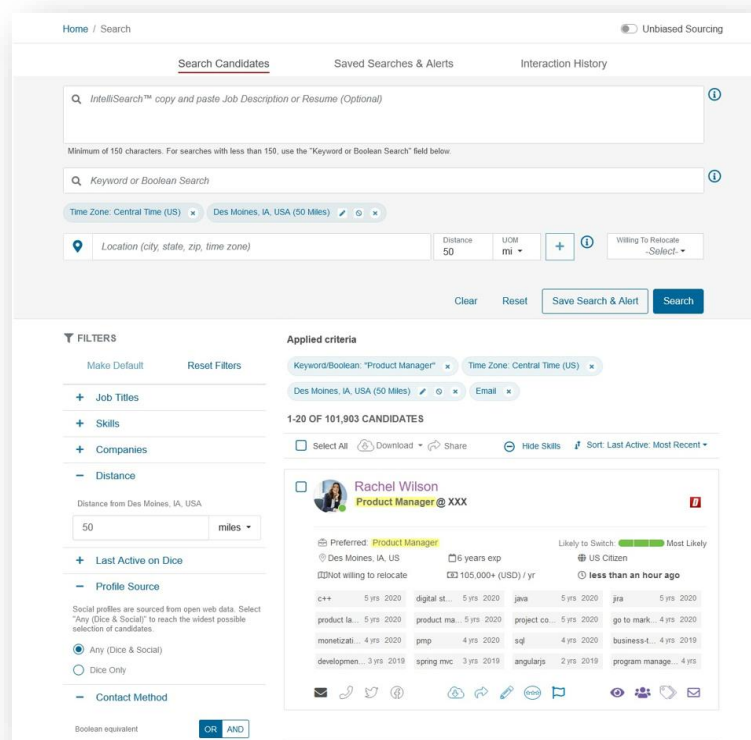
Home / Search

Unbiased Sourcing

Search Candidates

Saved Searches & Alerts

Interaction History

IntelliSearch™ copy and paste Job Description or Resume (Optional)

Minimum of 150 characters. For searches with less than 150, use the "Keyword or Boolean Search" field below.

Keyword or Boolean Search

Time Zone: Central Time (US) ×

Des Moines, IA, USA (50 Miles) ×

Location (city, state, zip, time zone)

Distance
50

UOM
mi

Willing To Relocate
-Select-

Clear

Reset

Save Search & Alert

Search

FILTERS

Make Default

Reset Filters

+ Job Titles

+ Skills

+ Companies

− Distance

Distance from Des Moines, IA, USA

50

miles

+ Last Active on Dice

− Profile Source

Social profiles are sourced from open web data. Select "Any (Dice & Social)" to reach the widest possible selection of candidates.

Any (Dice & Social)

Dice Only

− Contact Method

Boolean equivalent

OR AND

Applied criteria

Keyword/Boolean: "Product Manager" ×

Time Zone: Central Time (US) ×

Des Moines, IA, USA (50 Miles) ×

Email ×

1-20 OF 101,903 CANDIDATES

Select All

Download

Share

Hide Skills

Sort: Last Active: Most Recent

Rachel Wilson

Product Manager @ XXX

Preferred: Product Manager

Likely to Switch: Most Likely

Des Moines, IA, US

6 years exp

US Citizen

Not willing to relocate

105,000+ (USD) / yr

less than an hour ago

| c++ 5 yrs 2020 | digital st... 5 yrs 2020 | java 5 yrs 2020 | jira 5 yrs 2020 |
|---|---|---|---|
| product la... 5 yrs 2020 | product ma... 5 yrs 2020 | project co... 5 yrs 2020 | go to mark... 4 yrs 2020 |
| monetizati... 4 yrs 2020 | pmp 4 yrs 2020 | sql 4 yrs 2020 | business-t... 4 yrs 2019 |
| developmen... 3 yrs 2019 | spring mvc 3 yrs 2019 | angularjs 2 yrs 2019 | program manage... 4 yrs |